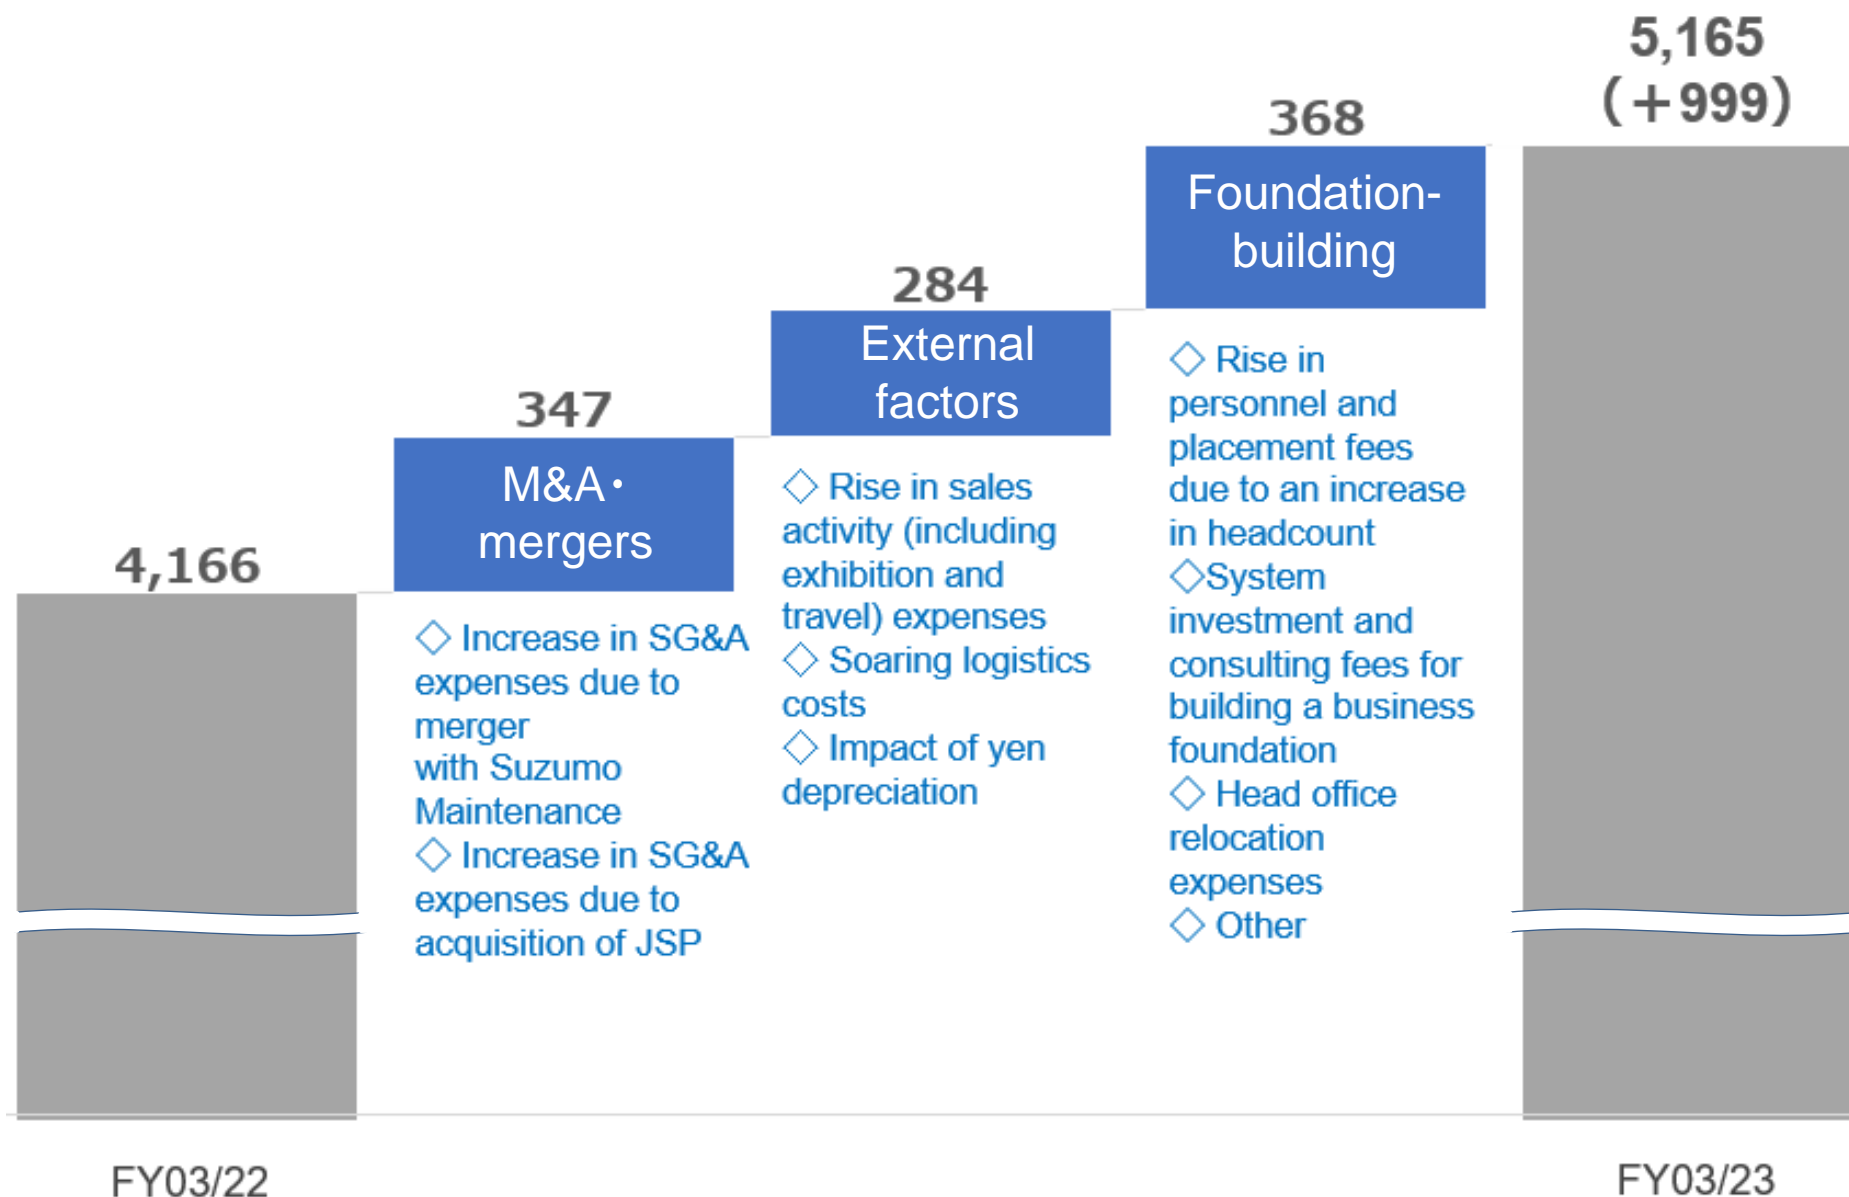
5,165
(+999)

368

Foundation-building

284

External factors

347

M&A・mergers

4,166

◇ Increase in SG&A expenses due to merger with Suzumo Maintenance
◇ Increase in SG&A expenses due to acquisition of JSP

◇ Rise in sales activity (including exhibition and travel) expenses
◇ Soaring logistics costs
◇ Impact of yen depreciation

◇ Rise in personnel and placement fees due to an increase in headcount
◇System investment and consulting fees for building a business foundation
◇ Head office relocation expenses
◇ Other

FY03/22

FY03/23